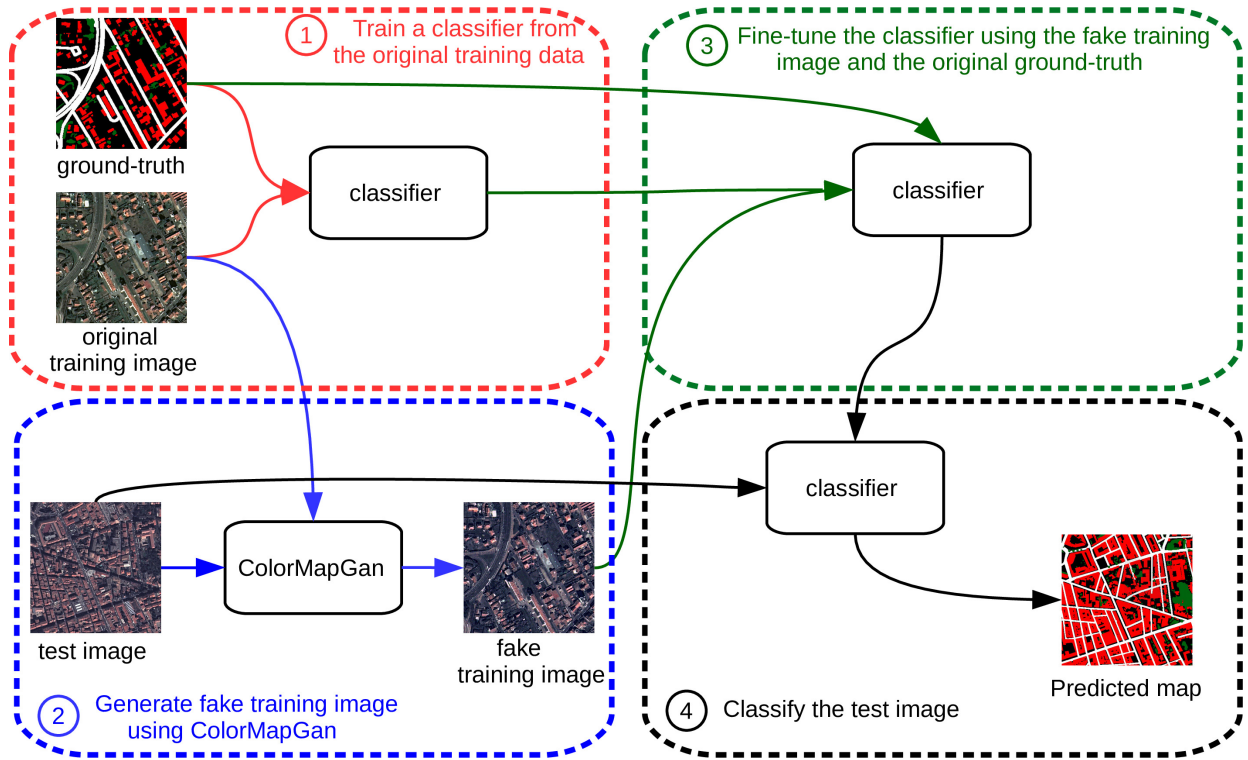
1 Train a classifier from the original training data

ground-truth

classifier

original training image

3 Fine-tune the classifier using the fake training image and the original ground-truth

classifier

classifier

test image

ColorMapGan

fake training image

Predicted map

2 Generate fake training image using ColorMapGan

4 Classify the test image